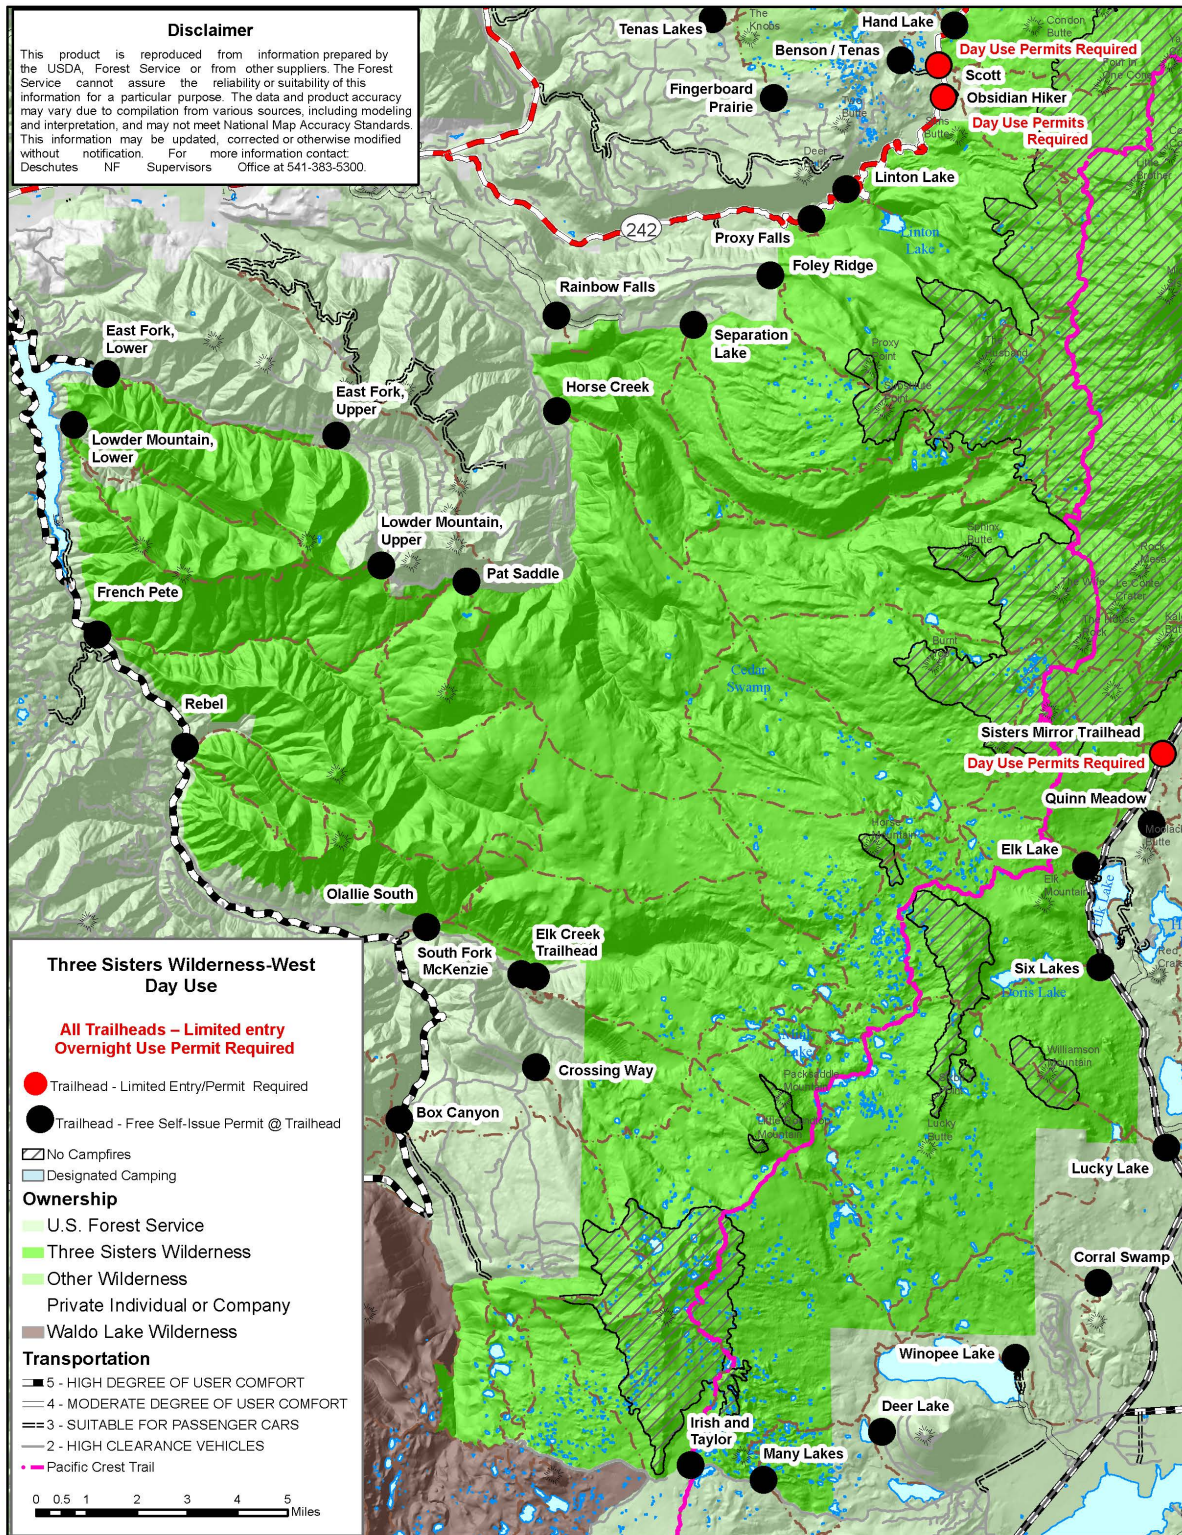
Disclaimer

This product is reproduced from information prepared by the USDA, Forest Service or from other suppliers. The Forest Service cannot assure the reliability or suitability of this information for a particular purpose. The data and product accuracy may vary due to compilation from various sources, including modeling and interpretation, and may not meet National Map Accuracy Standards. This information may be updated, corrected or otherwise modified without notification. For more information contact: Deschutes NF Supervisors Office at 541-383-5300.

Tenas Lakes
The Knobs
Hand Lake
Condon Butte
Benson / Tenas
Day Use Permits Required
Scott
Obsidian Hiker
Day Use Permits Required
Fingerboard Prairie
Two Butte
Deer
Linton Lake
242
Proxy Falls
Linton Lake
Foley Ridge
Rainbow Falls
Separation Lake
Proxy Point
East Fork, Lower
Horse Creek
East Fork, Upper
Lowder Mountain, Lower
Lowder Mountain, Upper
Pat Saddle
French Pete
Rebel
Cedar Swamp
Burnt
Sisters Mirror Trailhead
Day Use Permits Required
Quinn Meadow
Elk Lake
Olallie South
South Fork McKenzie
Elk Creek Trailhead
Six Lakes
Doris Lake
Williamson Mountain
Crossing Way
Packsaddle Mountain
Box Canyon
Lucky Butte
Lucky Lake
Corral Swamp
Winopee Lake
Deer Lake
Irish and Taylor
Many Lakes

Three Sisters Wilderness-West
Day Use

All Trailheads – Limited entry
Overnight Use Permit Required

Trailhead - Limited Entry/Permit Required
Trailhead - Free Self-Issue Permit @ Trailhead
No Campfires
Designated Camping
Ownership
U.S. Forest Service
Three Sisters Wilderness
Other Wilderness
Private Individual or Company
Waldo Lake Wilderness
Transportation
5 - HIGH DEGREE OF USER COMFORT
4 - MODERATE DEGREE OF USER COMFORT
3 - SUITABLE FOR PASSENGER CARS
2 - HIGH CLEARANCE VEHICLES
Pacific Crest Trail
0 0.5 1 2 3 4 5
Miles